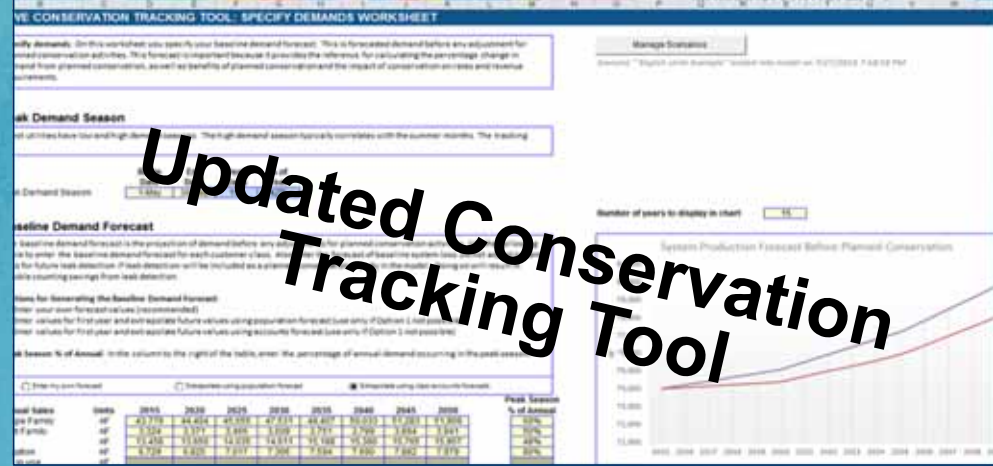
VE CONSERVATION TRACKING TOOL: SPECIFY DEMANDS WORKSHEET

Manage Scenarios

Peak Demand Season

Baseline Demand Forecast

Number of years to display in chart 15

System Production Forecast Before Planned Conservation

Updated Conservation Tracking Tool

Enter my own forecast

Extrapolate using population forecast

Extrapolate using class accounts forecast

| Units | 2015 | 2020 | 2025 | 2030 | 2035 | 2040 | 2045 | 2050 | Peak Season % of Annual |
|---|---|---|---|---|---|---|---|---|---|
| AF | 42,779 | 44,404 | 45,959 | 47,531 | 48,807 | 50,033 | 51,283 | 51,808 | 60% |
| AF | 3,324 | 3,377 | 3,494 | 3,608 | 3,709 | 3,799 | 3,884 | 3,961 | 50% |
| AF | 13,456 | 13,653 | 14,035 | 14,511 | 15,168 | 15,360 | 15,755 | 15,807 | 48% |
| AF | 6,729 | 6,825 | 7,017 | 7,305 | 7,584 | 7,680 | 7,882 | 7,878 | 60% |